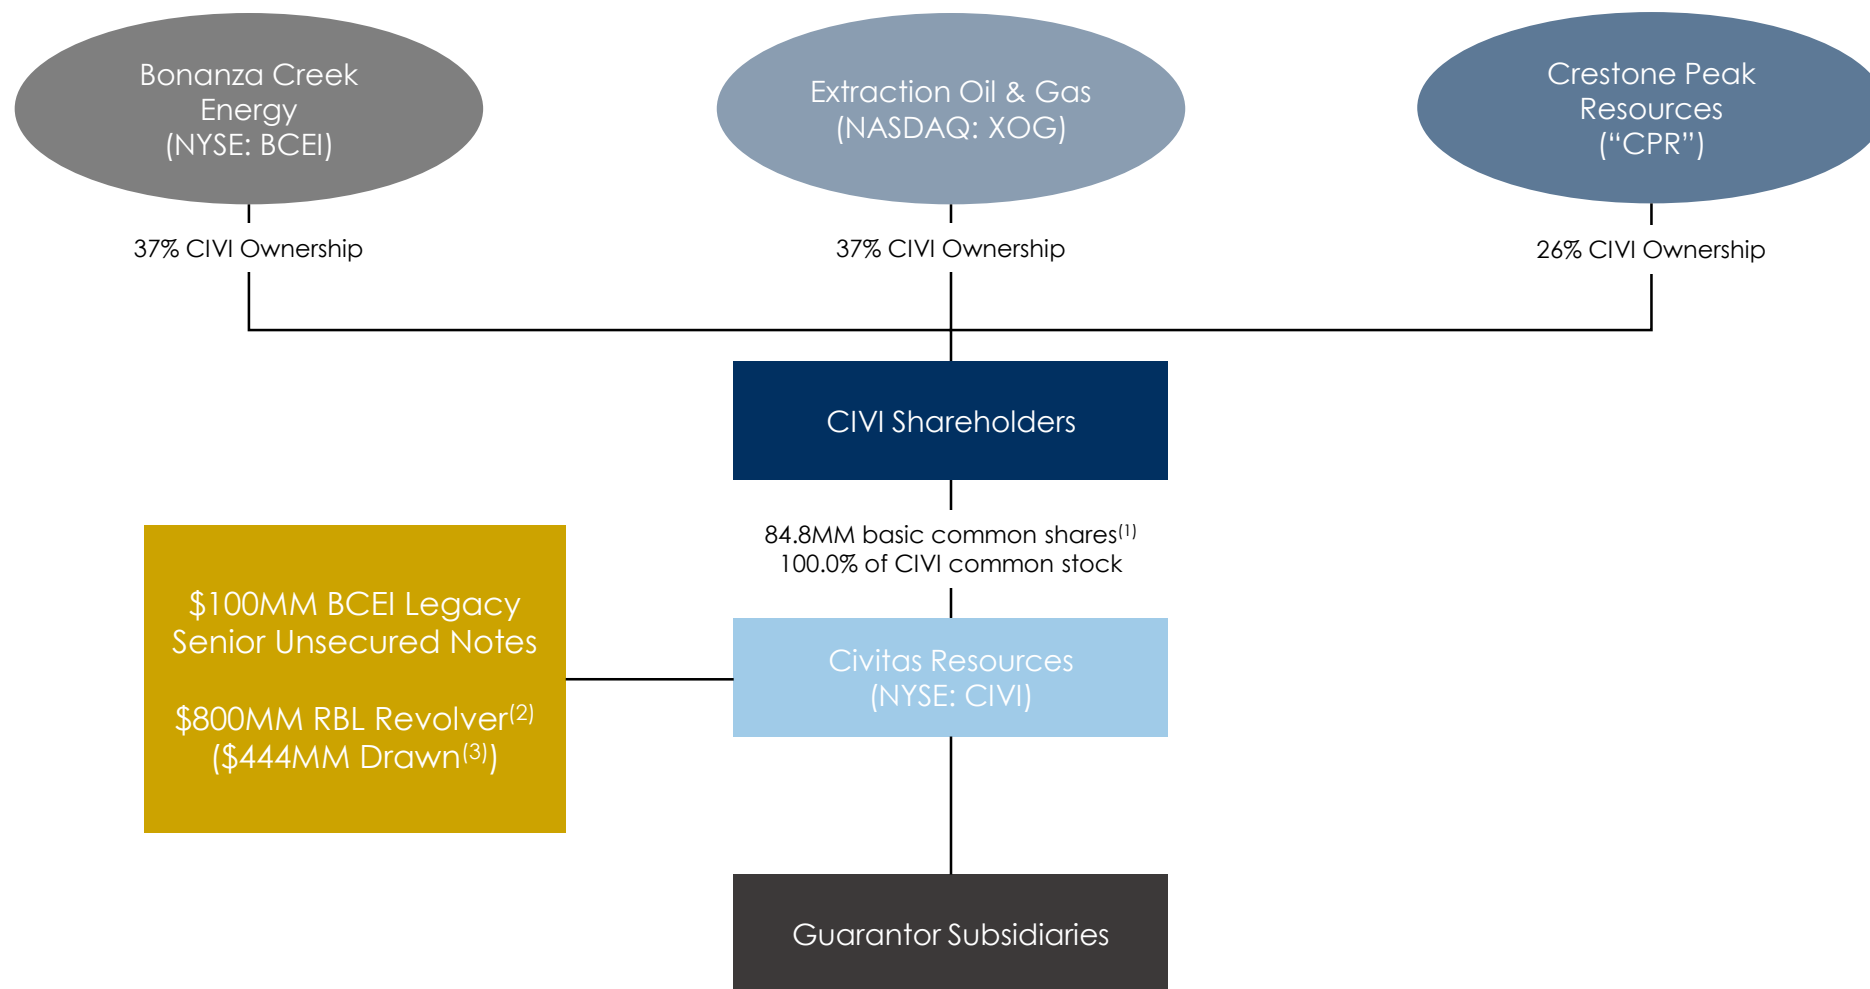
Bonanza Creek Energy (NYSE: BCEI)

Extraction Oil & Gas (NASDAQ: XOG)

Crestone Peak Resources ("CPR")

37% CIVI Ownership

37% CIVI Ownership

26% CIVI Ownership

CIVI Shareholders

84.8MM basic common shares$^{(1)}$
100.0% of CIVI common stock

$100MM BCEI Legacy Senior Unsecured Notes

$800MM RBL Revolver$^{(2)}$
($444MM Drawn$^{(3)}$)

Civitas Resources (NYSE: CIVI)

Guarantor Subsidiaries